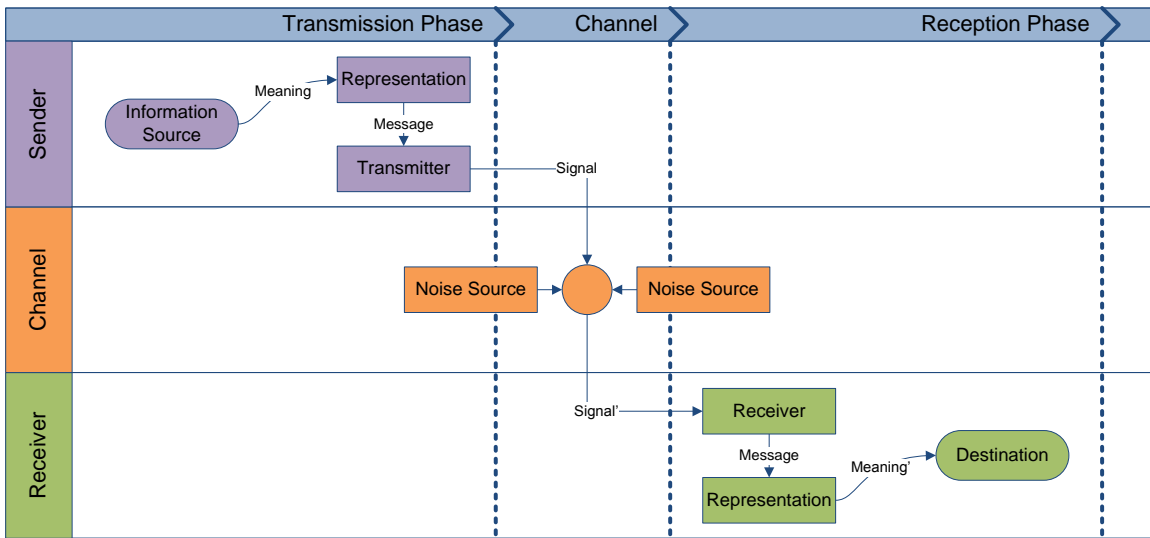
Transmission Phase
Channel
Reception Phase

Sender
Information Source
Meaning
Representation
Message
Transmitter
Signal

Channel
Noise Source
Noise Source

Receiver
Signal'
Receiver
Message
Representation
Meaning'
Destination